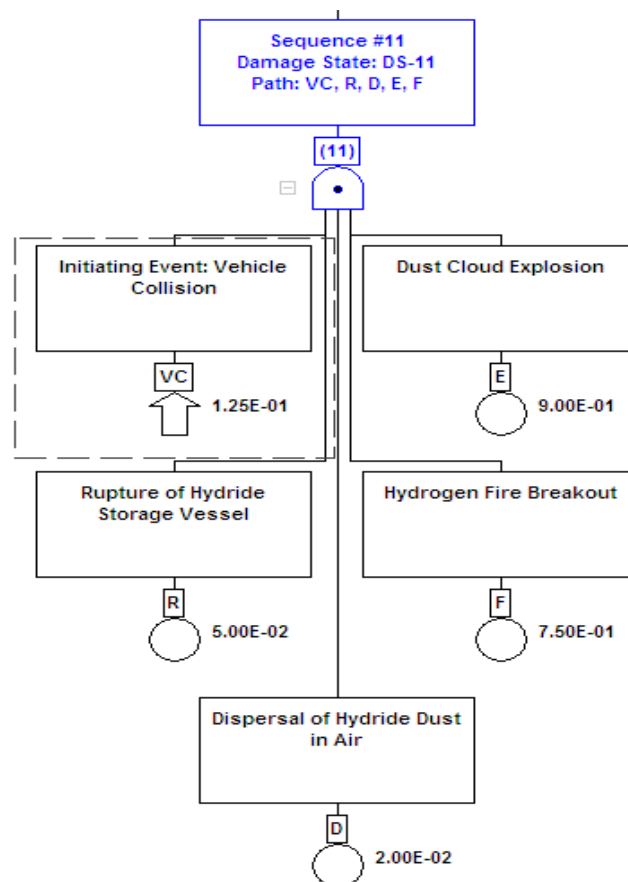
Sequence #11
Damage State: DS-11
Path: VC, R, D, E, F

(11)

Initiating Event: Vehicle Collision

VC

1.25E-01

Dust Cloud Explosion

E

9.00E-01

Rupture of Hydride Storage Vessel

R

5.00E-02

Hydrogen Fire Breakout

F

7.50E-01

Dispersal of Hydride Dust in Air

D

2.00E-02